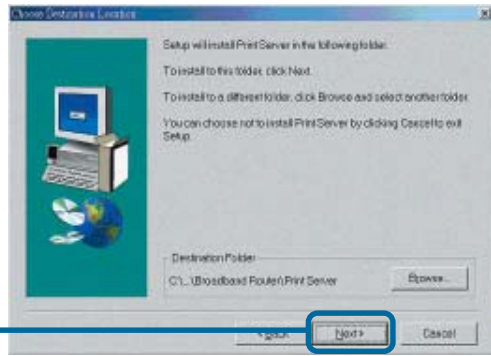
Choose Destination Location

Setup will install Print Server in the following folder.

To install to this folder, click Next.

To install to a different folder, click Browse and select another folder.

You can choose not to install Print Server by clicking Cancel to exit Setup.

Destination Folder

C:\...\Broadband Router\Print Server

Browse...

< Back

Next >

Cancel